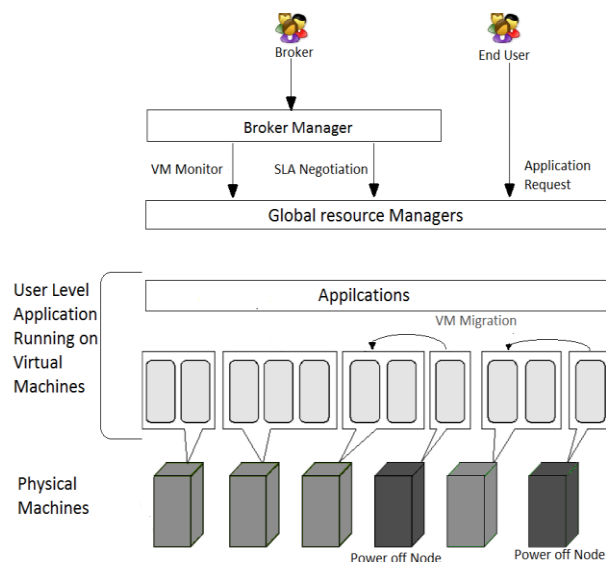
Broker

End User

Broker Manager

VM Monitor

SLA Negotiation

Application Request

Global resource Managers

User Level Application Running on Virtual Machines

Appilcations

VM Migration

Physical Machines

Power off Node

Power off Node